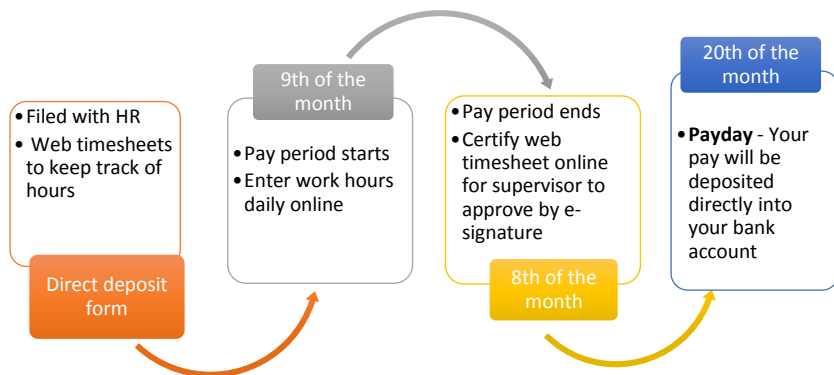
• Filed with HR
• Web timesheets to keep track of hours

Direct deposit form

9th of the month

• Pay period starts
• Enter work hours daily online

• Pay period ends
• Certify web timesheet online for supervisor to approve by e-signature

8th of the month

20th of the month

• **Payday** - Your pay will be deposited directly into your bank account